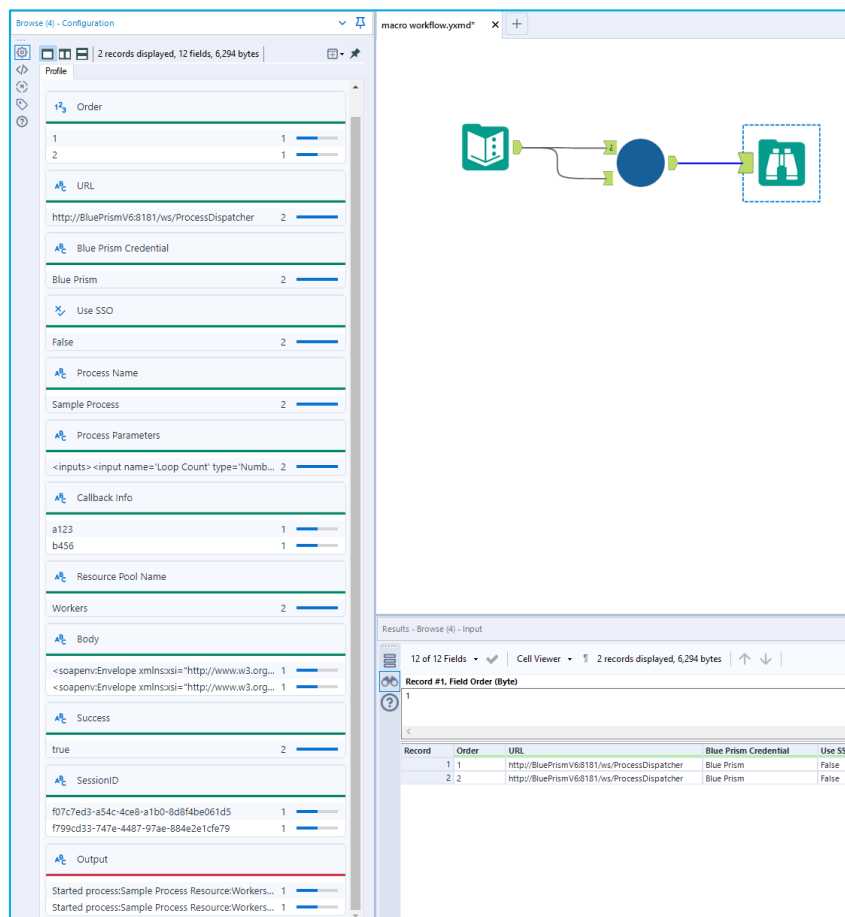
Browse (4) - Configuration

2 records displayed, 12 fields, 6,294 bytes

Profile

Order
1 1
2 1

URL
http://BluePrismV6:8181/ws/ProcessDispatcher 2

Blue Prism Credential
Blue Prism 2

Use SSO
False 2

Process Name
Sample Process 2

Process Parameters
<inputs><input name='Loop Count' type='Numb... 2

Callback Info
a123 1
b456 1

Resource Pool Name
Workers 2

Body
<soapenv:Envelope xmlns:xsi="http://www.w3.org... 1
<soapenv:Envelope xmlns:xsi="http://www.w3.org... 1

Success
true 2

SessionID
f07c7ed3-a54c-4ce8-a1b0-8d8f4be061d5 1
f799cd33-747e-4487-97ae-884e2e1cfe79 1

Output
Started process:Sample Process Resource:Workers... 1
Started process:Sample Process Resource:Workers... 1

macro workflow.yxmd* ×

Results - Browse (4) - Input

12 of 12 Fields Cell Viewer 2 records displayed, 6,294 bytes

Record #1, Field Order (Byte)
1

| Record | Order | URL | Blue Prism Credential | Use SS |
|---|---|---|---|---|
| 1 | 1 | http://BluePrismV6:8181/ws/ProcessDispatcher | Blue Prism | False |
| 2 | 2 | http://BluePrismV6:8181/ws/ProcessDispatcher | Blue Prism | False |